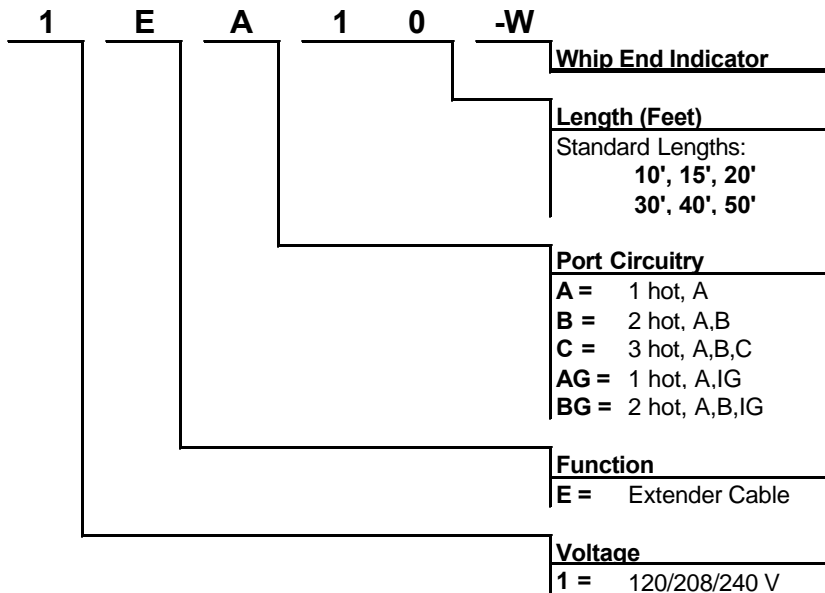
1 E A 1 0 -W

Whip End Indicator

Length (Feet)
Standard Lengths:
10', 15', 20'
30', 40', 50'

Port Circuitry
A = 1 hot, A
B = 2 hot, A,B
C = 3 hot, A,B,C
AG = 1 hot, A,IG
BG = 2 hot, A,B,IG

Function
E = Extender Cable

Voltage
1 = 120/208/240 V